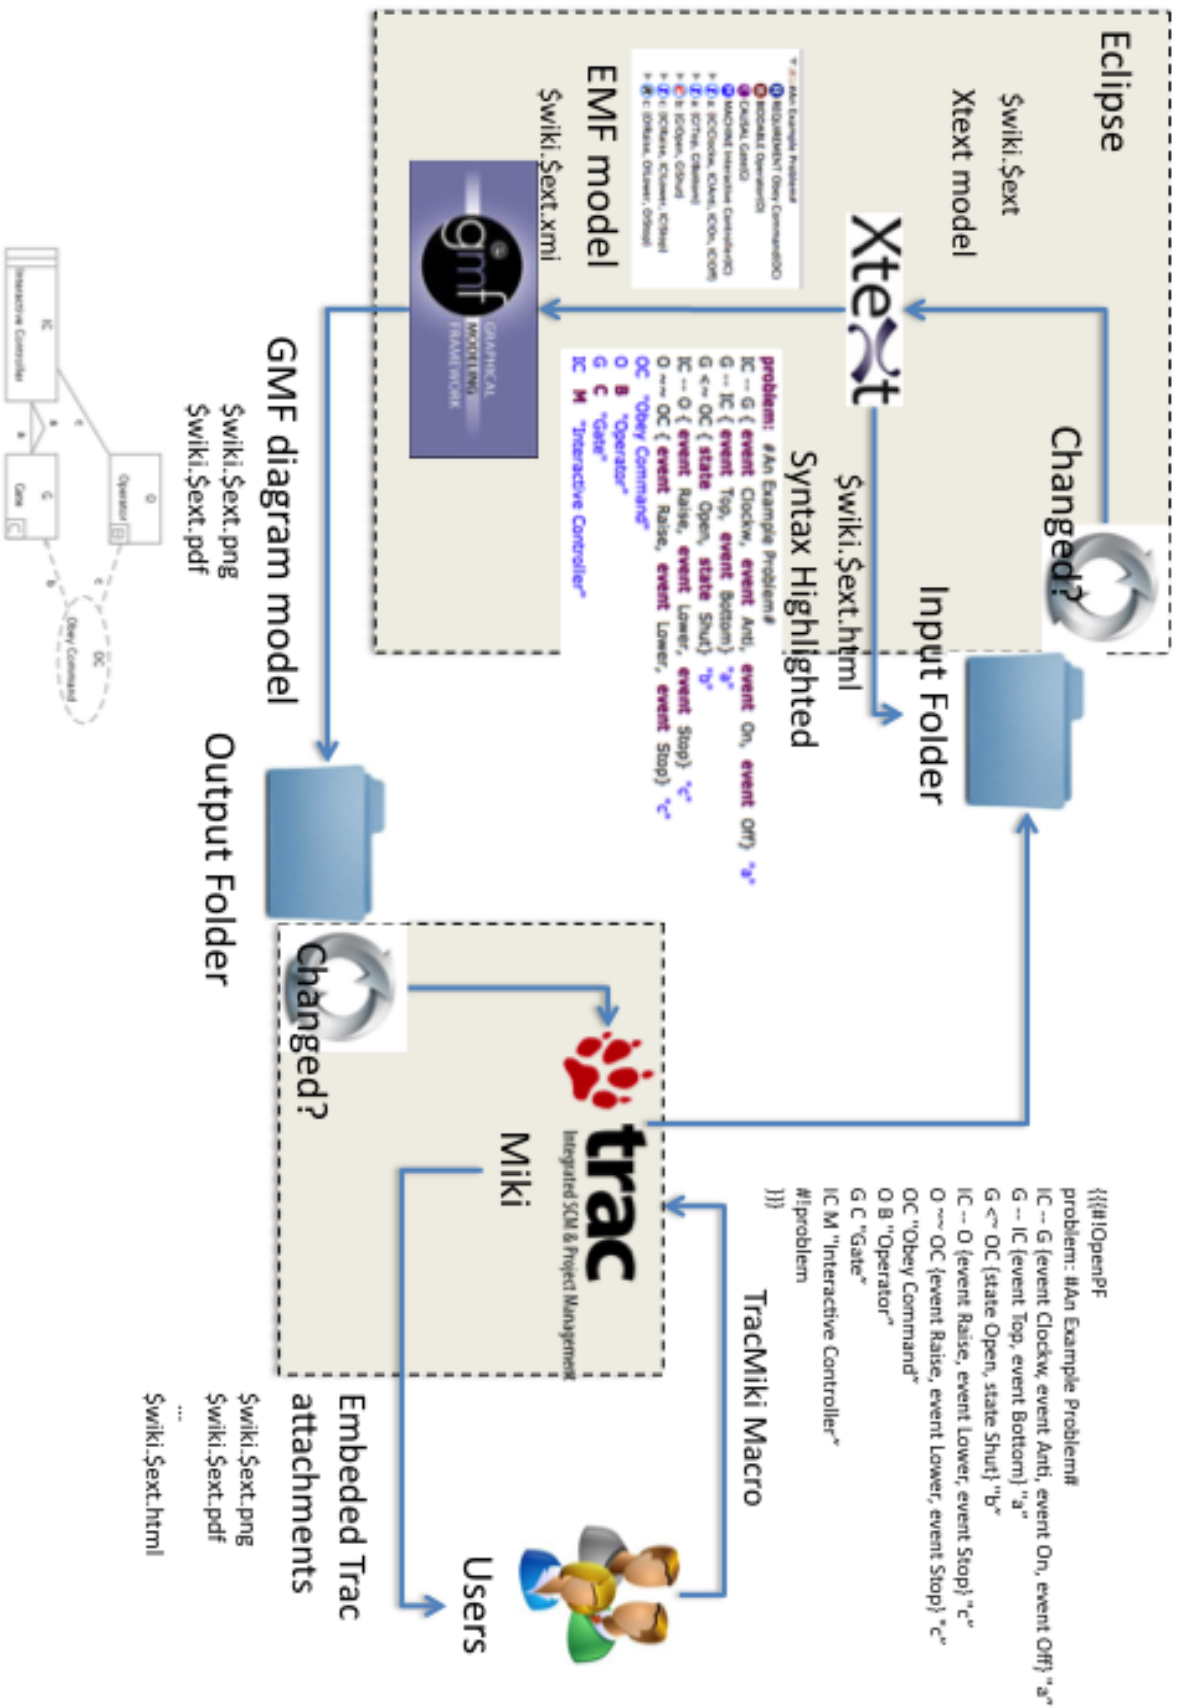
Eclipse

$wiki.$ext

Xtext model

Xtext

Changed?

EMF model

$wiki.$ext.xmi

gmf GRAPHICAL MODELING FRAMEWORK

$wiki.$ext.html

Syntax Highlighted

problem: #An Example Problem#
IC -- G { event Clockw, event Anti, event On, event Off} "a"
G -- IC { event Top, event Bottom} "a"
G <~ OC { state Open, state Shut} "b"
IC -- O { event Raise, event Lower, event Stop} "c"
O ~~ OC { event Raise, event Lower, event Stop} "c"
OC "Obey Command"
O B "Operator"
G C "Gate"
IC M "Interactive Controller"

Input Folder

GMF diagram model

$wiki.$ext.png
$wiki.$ext.pdf

Output Folder

Changed?

trac
Integrated SCM & Project Management

Miki

{{{#!OpenPF
problem: #An Example Problem#
IC -- G {event Clockw, event Anti, event On, event Off} "a"
G -- IC {event Top, event Bottom} "a"
G <~ OC {state Open, state Shut} "b"
IC -- O {event Raise, event Lower, event Stop} "c"
O ~~ OC {event Raise, event Lower, event Stop} "c"
OC "Obey Command"
O B "Operator"
G C "Gate"
IC M "Interactive Controller"
#!problem
}}}

TracMiki Macro

Embeded Trac attachments

$wiki.$ext.png
$wiki.$ext.pdf
...
$wiki.$ext.html

Users